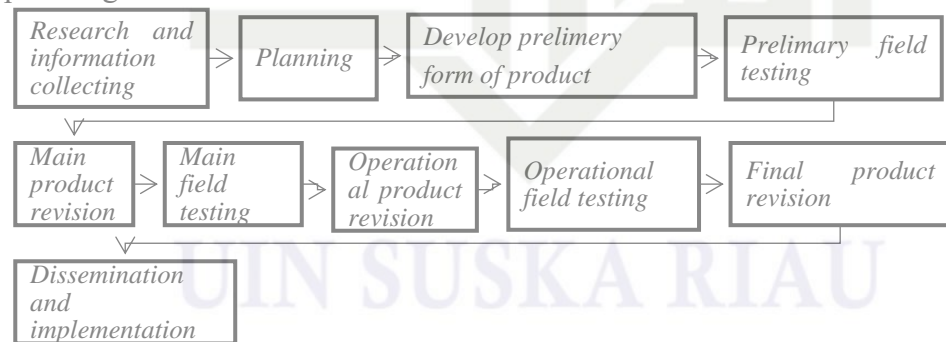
Research and information collecting

Planning

Develop prelimery form of product

Prelimary field testing

Main product revision

Main field testing

Operation al product revision

Operational field testing

Final product revision

Dissemination and implementation

UIN SUSKA RIAU